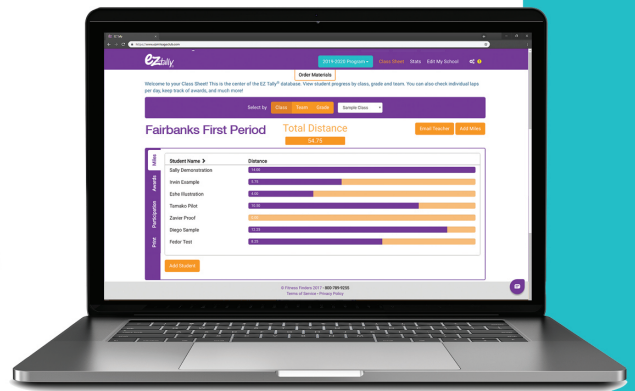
EZ tally

2014-2015 Program ▾ Class Sheet Stats Edit My School

Order Materials

Welcome to your Class Sheet! This is the center of the EZ Tally® database. View student progress by class, grade and team. You can also check individual laps per day, keep track of awards, and much more!

Select by Class Team Grade Sample Class

Fairbanks First Period

Total Distance
54.75

Email Teacher Add Miles

Miles
Awards
Participation
Print

| Student Name | Distance |
|---|---|
| Sally Demonstration | 14.00 |
| Irvin Example | 5.75 |
| Echo Illustration | 4.00 |
| Tomako Pilot | 10.00 |
| Zanier Proof | 0.00 |
| Diego Sample | 12.25 |
| Fedor Test | 8.25 |

Add Student

© Fitness Finders 2017 • 800-789-9255
Terms of Service • Privacy Policy